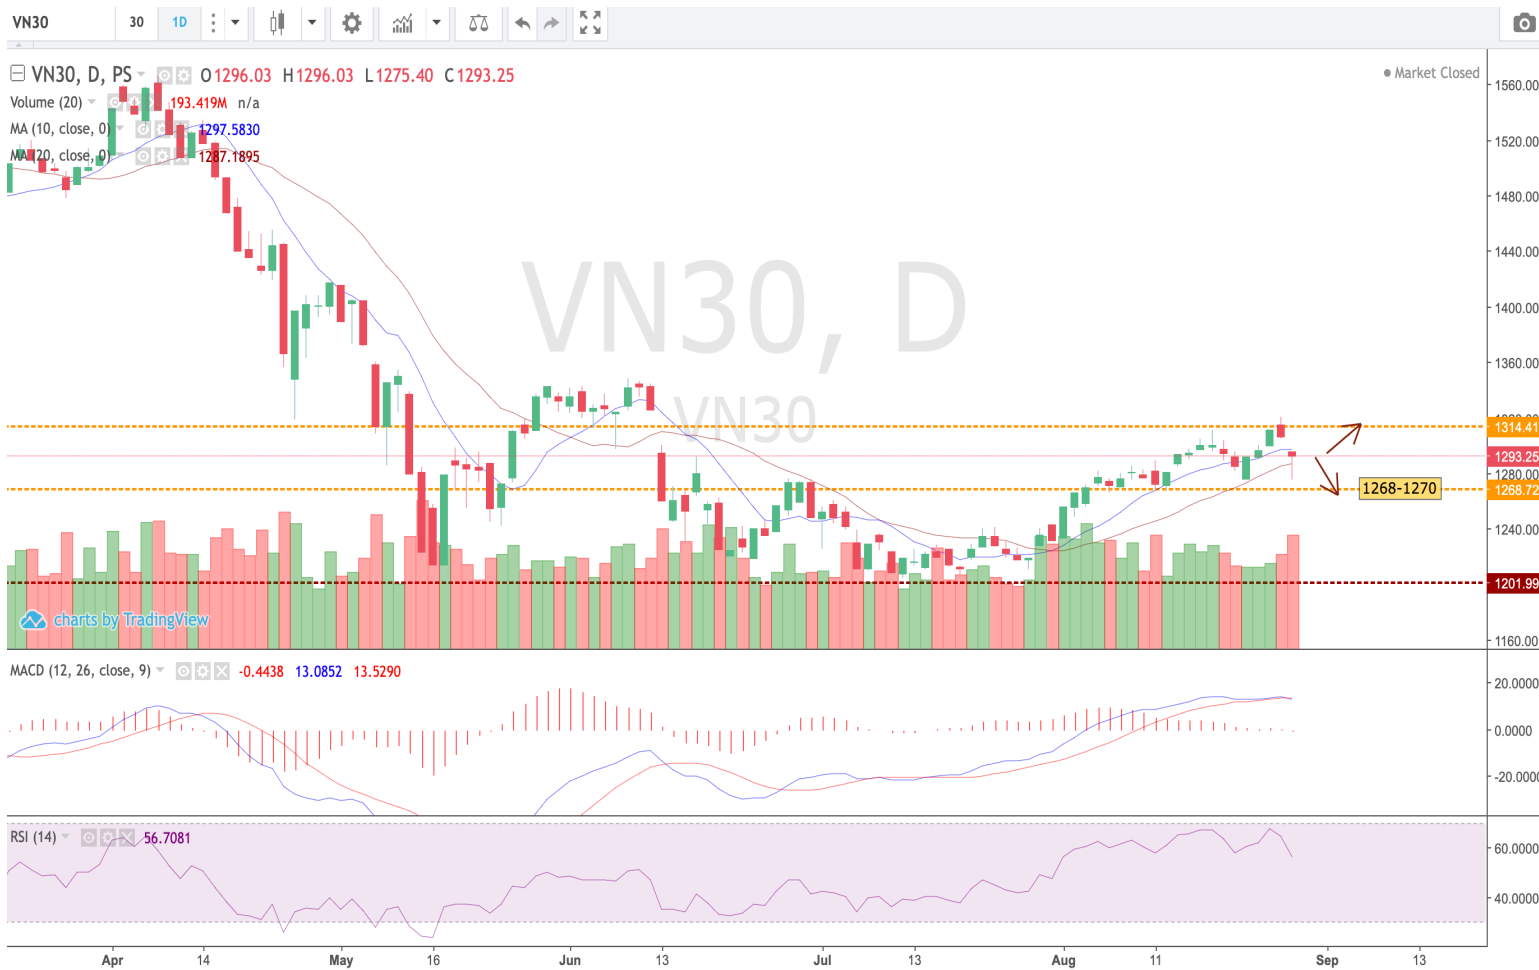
VN30 30 1D

VN30, D, PS O1296.03 H1296.03 L1275.40 C1293.25

Volume (20) 193.419M n/a

MA (10, close, 0) 1297.5830

MA (20, close, 0) 1287.1895

Market Closed

VN30, D

VN30

1268-1270

charts by TradingView

1560.00
1520.00
1480.00
1440.00
1400.00
1360.00
1314.41
1293.25
1280.00
1268.72
1240.00
1201.99
1160.00

MACD (12, 26, close, 9) -0.4438 13.0852 13.5290

20.0000
0.0000
-20.0000

RSI (14) 56.7081

60.0000
40.0000

Apr 14 May 16 Jun 13 Jul 13 Aug 11 Sep 13